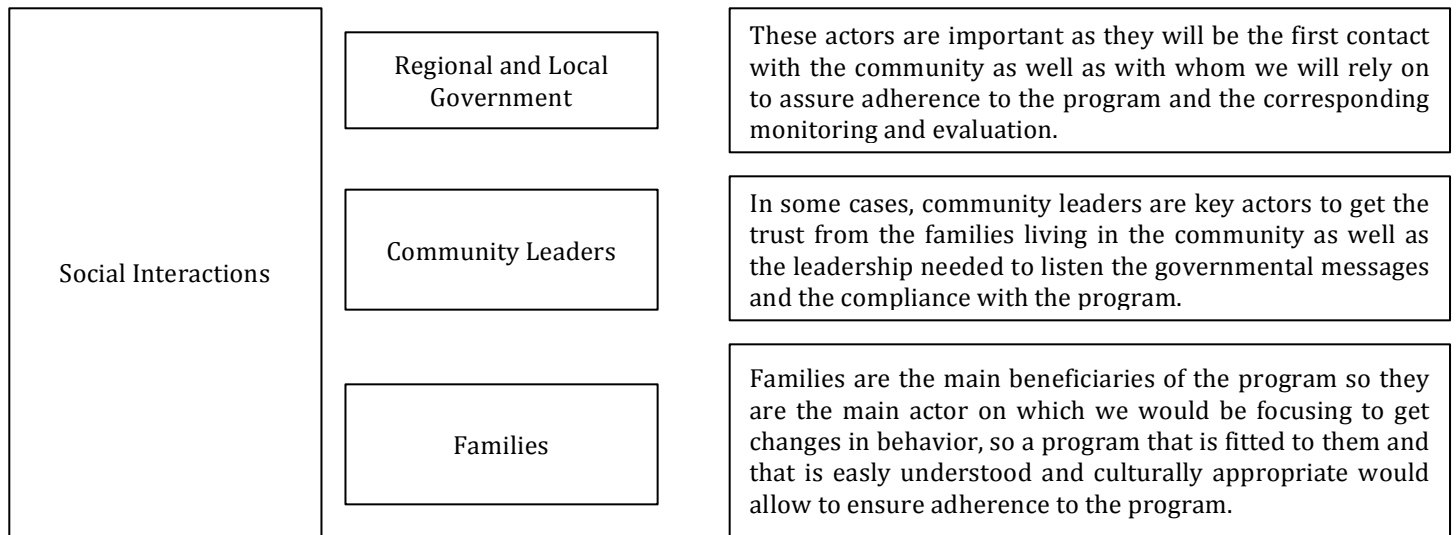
Social Interactions

Regional and Local Government

These actors are important as they will be the first contact with the community as well as with whom we will rely on to assure adherence to the program and the corresponding monitoring and evaluation.

Community Leaders

In some cases, community leaders are key actors to get the trust from the families living in the community as well as the leadership needed to listen the governmental messages and the compliance with the program.

Families

Families are the main beneficiaries of the program so they are the main actor on which we would be focusing to get changes in behavior, so a program that is fitted to them and that is easly understood and culturally appropriate would allow to ensure adherence to the program.